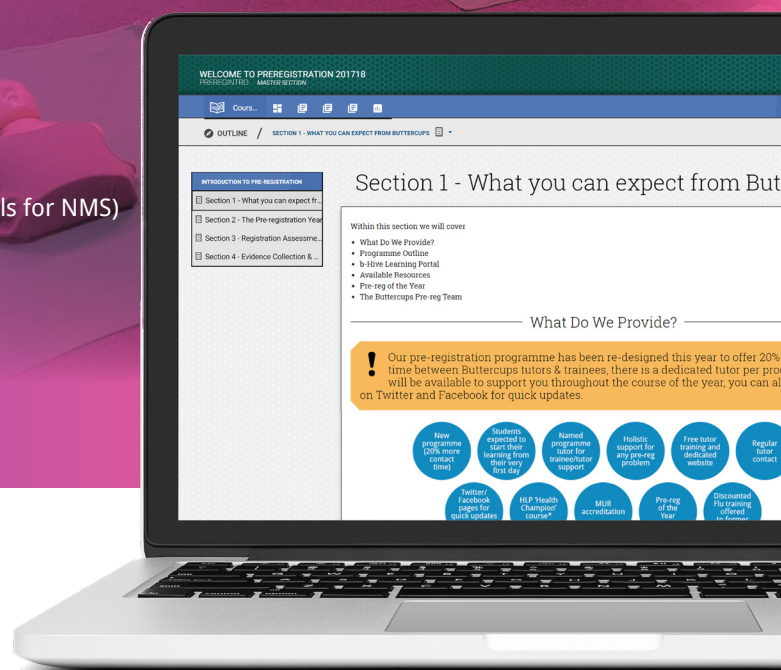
ls for NMS)

WELCOME TO PREREGISTRATION 201718
PREREGINTRO MASTER SECTION

Cours...

OUTLINE / SECTION 1 - WHAT YOU CAN EXPECT FROM BUTTERCUPS

INTRODUCTION TO PRE-REGISTRATION
Section 1 - What you can expect fr...
Section 2 - The Pre-registration Year
Section 3 - Registration Assessme...
Section 4 - Evidence Collection & ...

Section 1 - What you can expect from But

Within this section we will cover
• What Do We Provide?
• Programme Outline
• b-Hive Learning Portal
• Available Resources
• Pre-reg of the Year
• The Buttercups Pre-reg Team

What Do We Provide?

Our pre-registration programme has been re-designed this year to offer 20% time between Buttercups tutors & trainees, there is a dedicated tutor per pro will be available to support you throughout the course of the year, you can al on Twitter and Facebook for quick updates.

New programme (20% more contact time)

Students expected to start their learning from their very first day

Named programme tutor for trainee/tutor support

Holistic support for any pre-reg problem

Free tutor training and dedicated website

Regular tutor contact

Twitter/ Facebook pages for quick updates

HLP 'Health Champion' course*

MUR accreditation

Pre-reg of the Year

Discounted Flu training offered to formes